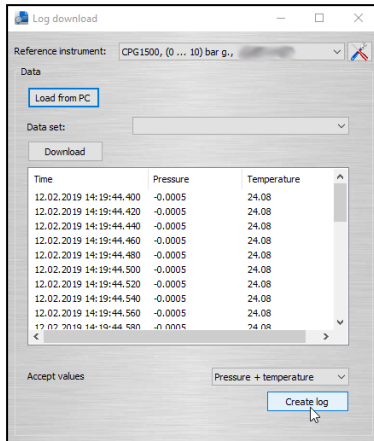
Log download

Reference instrument: CPG1500, (0 ... 10) bar g., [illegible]

Data

Load from PC

Data set:

Download

| Time | Pressure | Temperature |
|---|---|---|
| 12.02.2019 14:19:44.400 | -0.0005 | 24.08 |
| 12.02.2019 14:19:44.420 | -0.0005 | 24.08 |
| 12.02.2019 14:19:44.440 | -0.0005 | 24.08 |
| 12.02.2019 14:19:44.460 | -0.0005 | 24.08 |
| 12.02.2019 14:19:44.480 | -0.0005 | 24.08 |
| 12.02.2019 14:19:44.500 | -0.0005 | 24.08 |
| 12.02.2019 14:19:44.520 | -0.0005 | 24.08 |
| 12.02.2019 14:19:44.540 | -0.0005 | 24.08 |
| 12.02.2019 14:19:44.560 | -0.0005 | 24.08 |
| 12.02.2019 14:19:44.580 | -0.0005 | 24.08 |

Accept values

Pressure + temperature

Create log